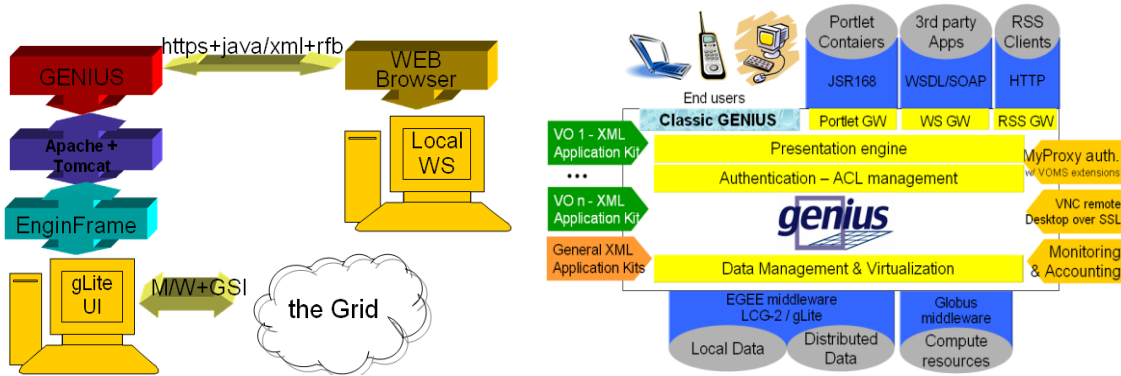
https+java/xml+rfb

GENIUS

WEB Browser

Apache + Tomcat

Local WS

EnginFrame

gLite UI

M/W+GSI

the Grid

Portlet Contaiers

3rd party Apps

RSS Clients

JSR168

WSDL/SOAP

HTTP

End users

Classic GENIUS

Portlet GW

WS GW

RSS GW

VO 1 - XML Application Kit

Presentation engine

MyProxy auth. w/ VOMS extensions

•••

Authentication – ACL management

VO n - XML Application Kit

genius

VNC remote Desktop over SSL

General XML Application Kits

Data Management & Virtualization

Monitoring & Accounting

EGEE middleware LCG-2 / gLite

Globus middleware

Local Data

Distributed Data

Compute resources